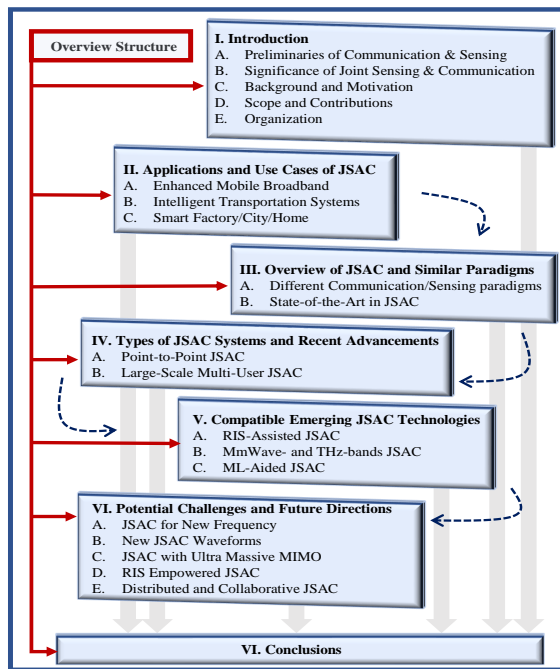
Overview Structure

I. Introduction
A. Preliminaries of Communication & Sensing
B. Significance of Joint Sensing & Communication
C. Background and Motivation
D. Scope and Contributions
E. Organization

II. Applications and Use Cases of JSAC
A. Enhanced Mobile Broadband
B. Intelligent Transportation Systems
C. Smart Factory/City/Home

III. Overview of JSAC and Similar Paradigms
A. Different Communication/Sensing paradigms
B. State-of-the-Art in JSAC

IV. Types of JSAC Systems and Recent Advancements
A. Point-to-Point JSAC
B. Large-Scale Multi-User JSAC

V. Compatible Emerging JSAC Technologies
A. RIS-Assisted JSAC
B. MmWave- and THz-bands JSAC
C. ML-Aided JSAC

VI. Potential Challenges and Future Directions
A. JSAC for New Frequency
B. New JSAC Waveforms
C. JSAC with Ultra Massive MIMO
D. RIS Empowered JSAC
E. Distributed and Collaborative JSAC

VI. Conclusions